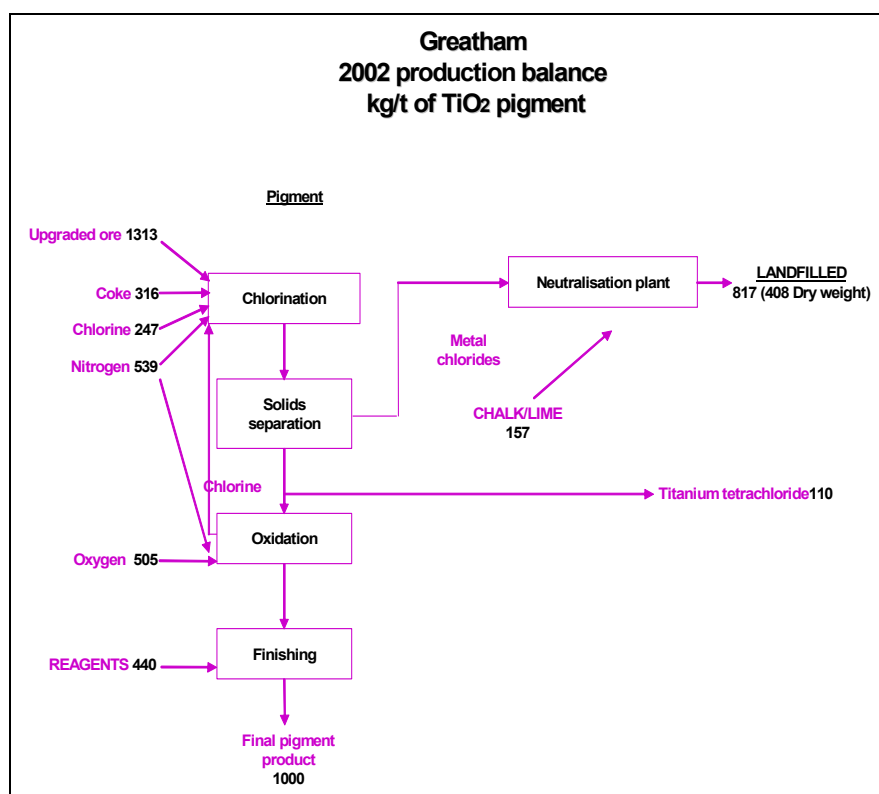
Greatham
2002 production balance
kg/t of $TiO_2$ pigment

Pigment

Upgraded ore 1313

Coke 316

Chlorine 247

Nitrogen 539

Chlorination

Solids separation

Neutralisation plant

LANDFILLED
817 (408 Dry weight)

Metal chlorides

CHALK/LIME
157

Chlorine

Titanium tetrachloride110

Oxidation

Oxygen 505

Finishing

REAGENTS 440

Final pigment product
1000